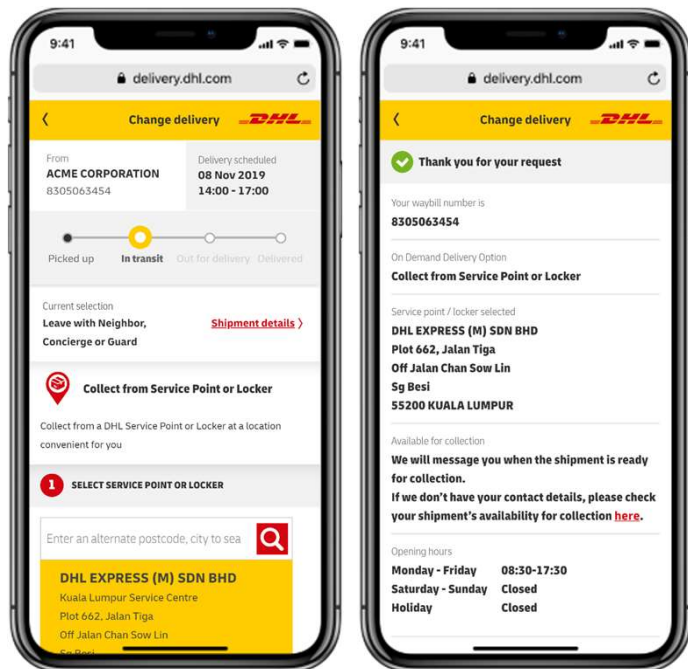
9:41

delivery.dhl.com

Change delivery

DHL

From
ACME CORPORATION
8305063454

Delivery scheduled
08 Nov 2019
14:00 - 17:00

Picked up
In transit
Out for delivery
Delivered

Current selection
Leave with Neighbor, Concierge or Guard

Shipment details

Collect from Service Point or Locker

Collect from a DHL Service Point or Locker at a location convenient for you

1 SELECT SERVICE POINT OR LOCKER

Enter an alternate postcode, city to sea

DHL EXPRESS (M) SDN BHD
Kuala Lumpur Service Centre
Plot 662, Jalan Tiga
Off Jalan Chan Sow Lin
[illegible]

9:41

delivery.dhl.com

Change delivery

DHL

Thank you for your request

Your waybill number is
8305063454

On Demand Delivery Option
Collect from Service Point or Locker

Service point / locker selected
DHL EXPRESS (M) SDN BHD
Plot 662, Jalan Tiga
Off Jalan Chan Sow Lin
Sg Besi
55200 KUALA LUMPUR

Available for collection
We will message you when the shipment is ready for collection.
If we don't have your contact details, please check your shipment's availability for collection here.

Opening hours
| Monday - Friday | 08:30-17:30 |
|---|---|
| Saturday - Sunday | Closed |
| Holiday | Closed |